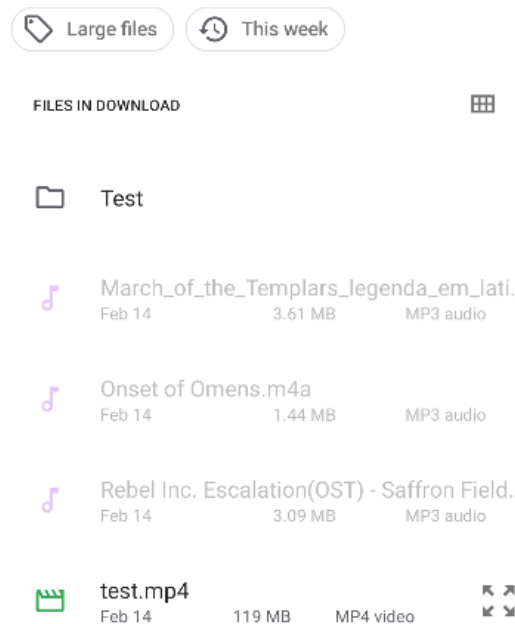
Large files
This week

FILES IN DOWNLOAD

Test

March_of_the_Templars_legenda_em_lati.
Feb 14 3.61 MB MP3 audio

Onset of Omens.m4a
Feb 14 1.44 MB MP3 audio

Rebel Inc. Escalation(OST) - Saffron Field.
Feb 14 3.09 MB MP3 audio

test.mp4
Feb 14 119 MB MP4 video